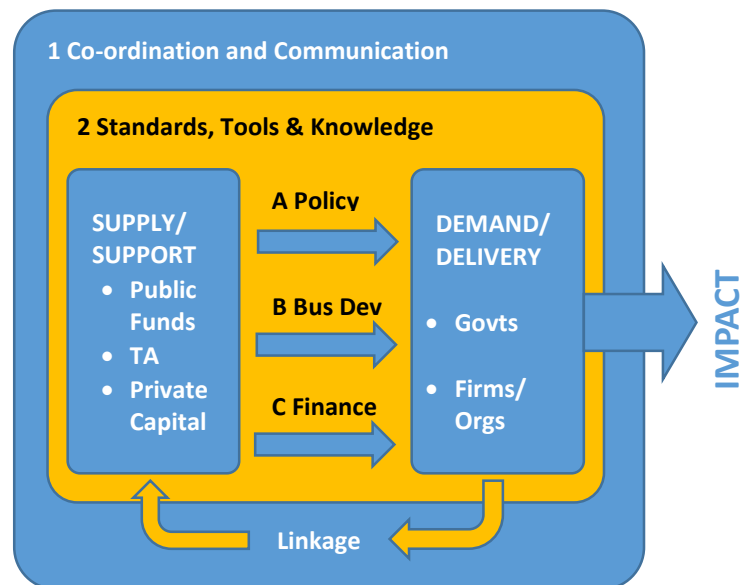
1 Co-ordination and Communication

2 Standards, Tools & Knowledge

SUPPLY/ SUPPORT
- Public Funds
- TA
- Private Capital

A Policy

B Bus Dev

C Finance

DEMAND/ DELIVERY
- Govts
- Firms/ Orgs

IMPACT

Linkage